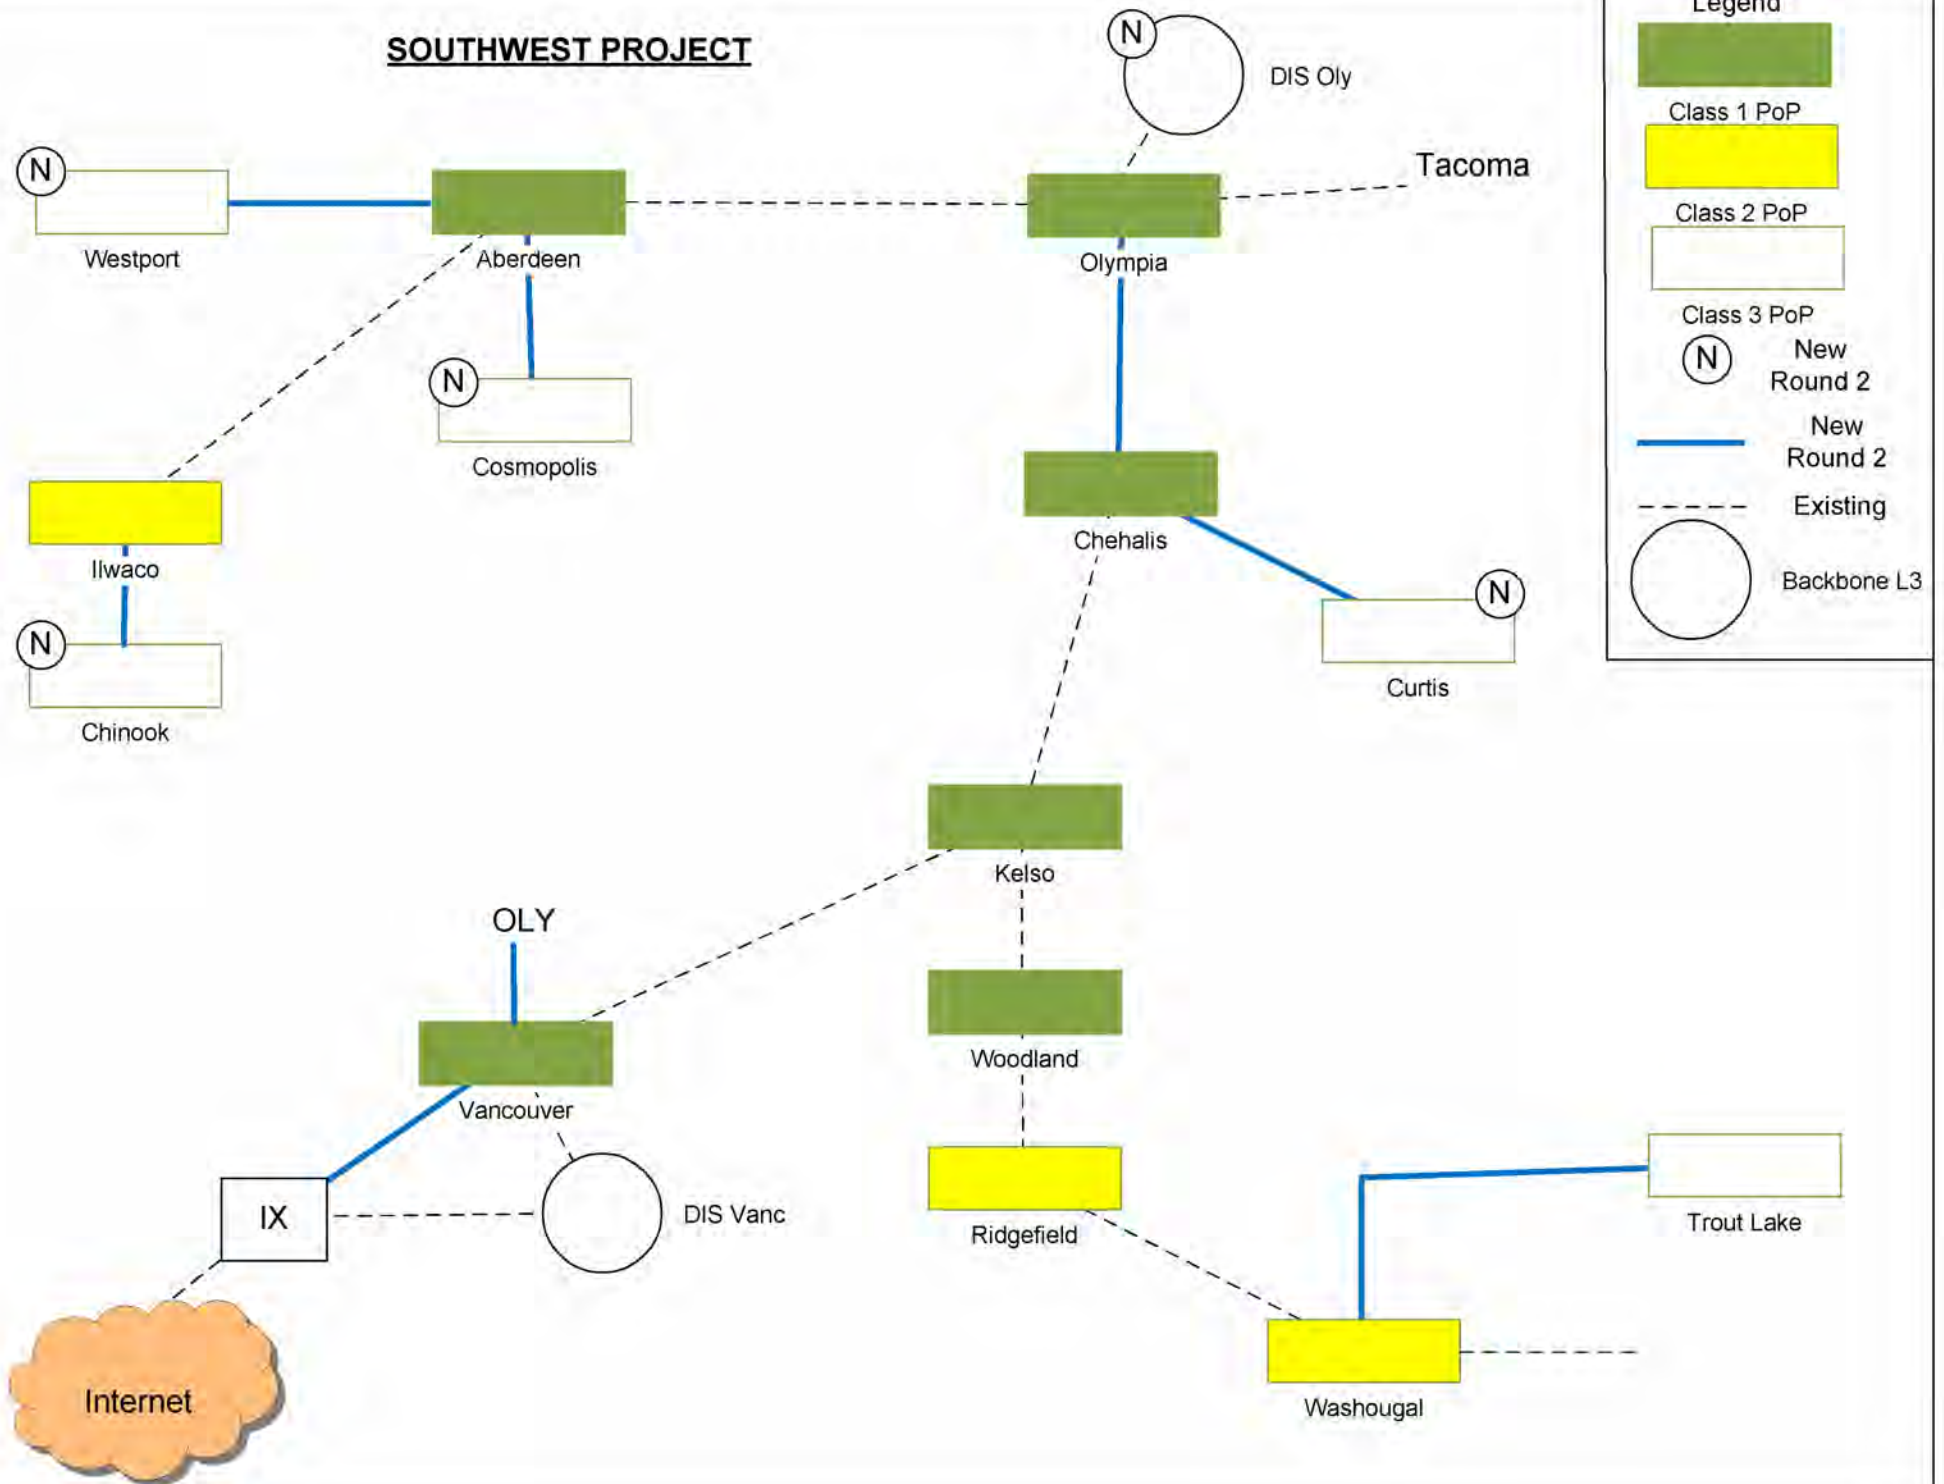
SOUTHWEST PROJECT

N
DIS Oly

Tacoma

N
Westport

Aberdeen

Olympia

N
Cosmopolis

Chehalis

Ilwaco

N
Chinook

N
Curtis

Kelso

OLY

Woodland

Vancouver

IX

DIS Vanc

Ridgefield

Trout Lake

Washougal

Internet

Legend
Class 1 PoP
Class 2 PoP
Class 3 PoP
N New Round 2
New Round 2
Existing
Backbone L3